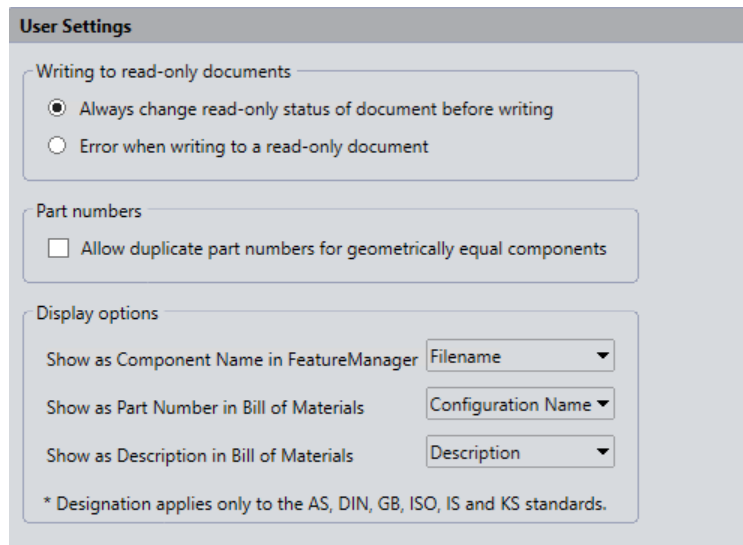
User Settings

Writing to read-only documents

Always change read-only status of document before writing

Error when writing to a read-only document

Part numbers

Allow duplicate part numbers for geometrically equal components

Display options

Show as Component Name in FeatureManager Filename

Show as Part Number in Bill of Materials Configuration Name

Show as Description in Bill of Materials Description

* Designation applies only to the AS, DIN, GB, ISO, IS and KS standards.